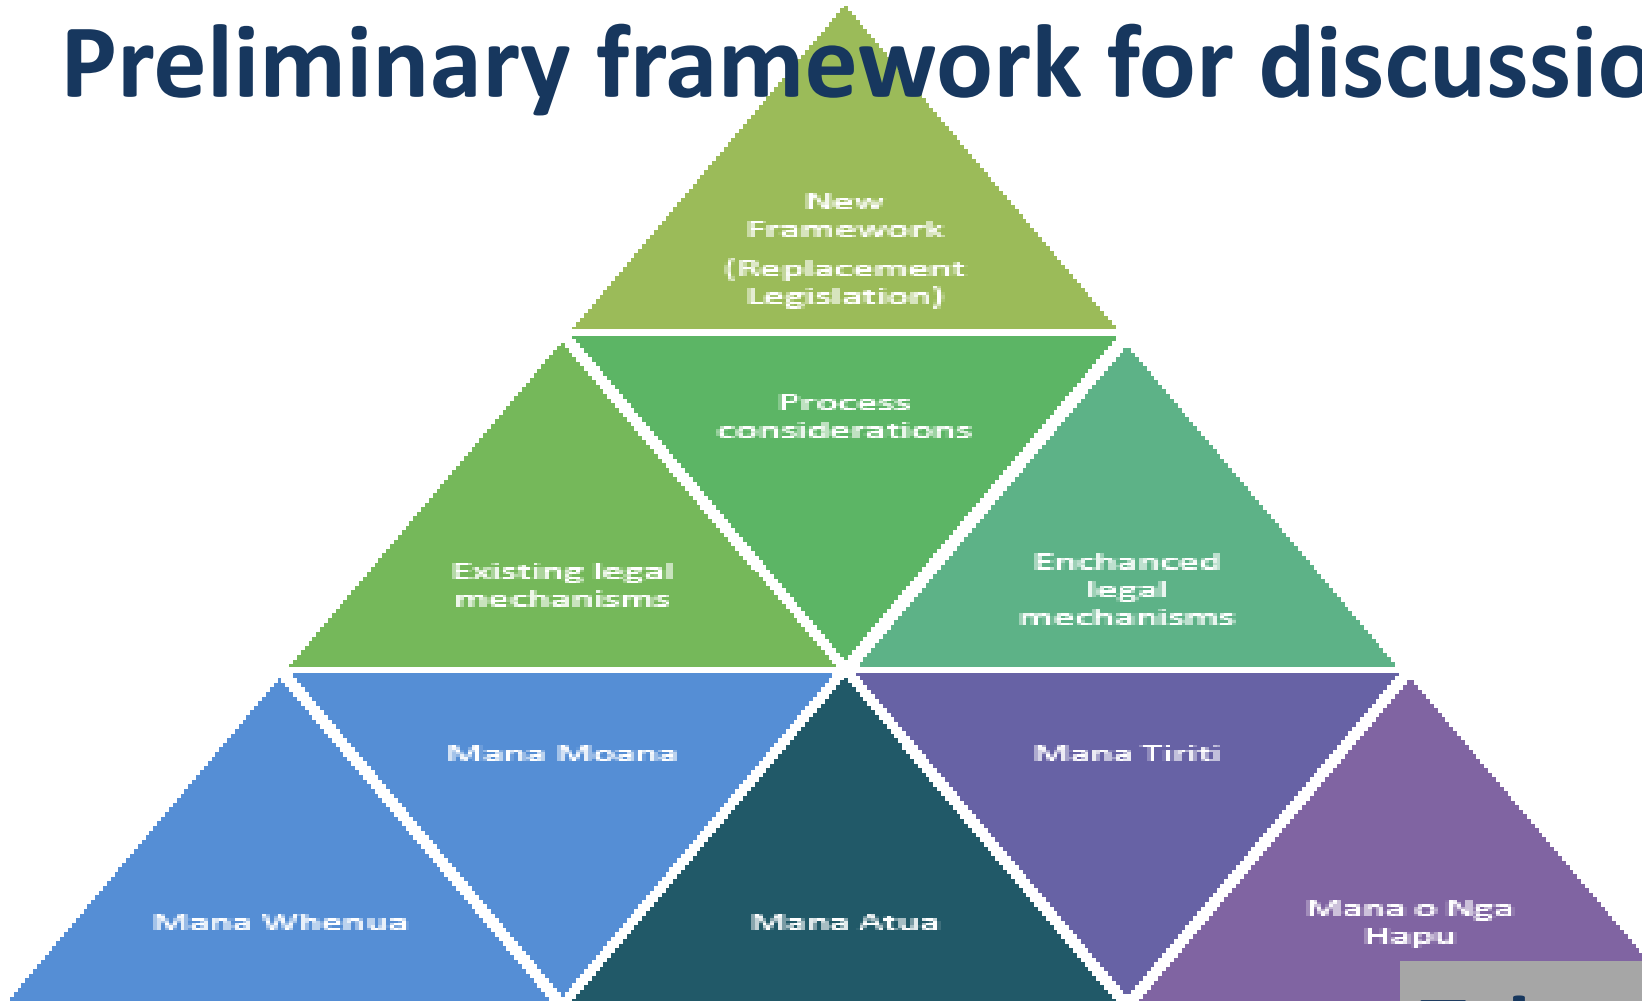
Preliminary framework for discussio

New Framework
(Replacement Legislation)

Process considerations

Existing legal mechanisms

Enchanced legal mechanisms

Mana Moana

Mana Tiriti

Mana Whenua

Mana Atua

Mana o Nga Hapu